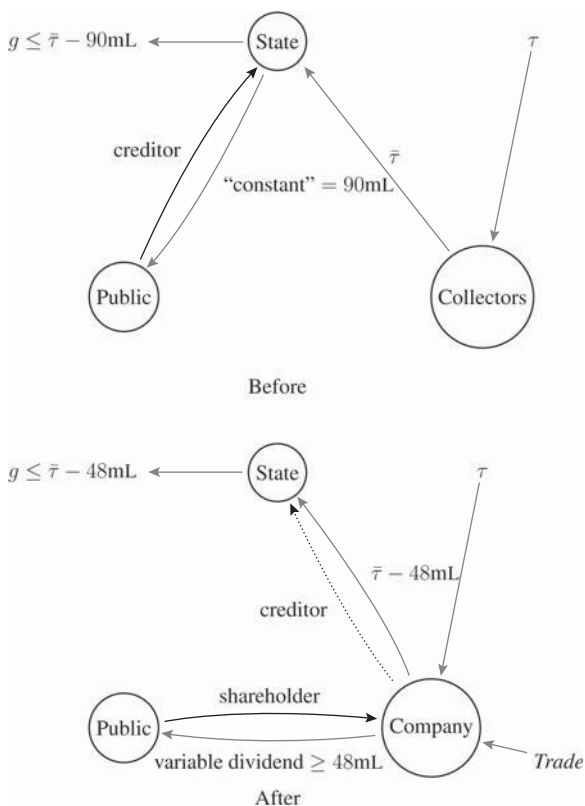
$g \leq \bar{\tau} - 90\text{mL}$

State

$\tau$

creditor

$\bar{\tau}$

"constant" $= 90\text{mL}$

Public

Collectors

Before

$g \leq \bar{\tau} - 48\text{mL}$

State

$\tau$

$\bar{\tau} - 48\text{mL}$

creditor

shareholder

Public

Company

variable dividend $\geq 48\text{mL}$

*Trade*

After